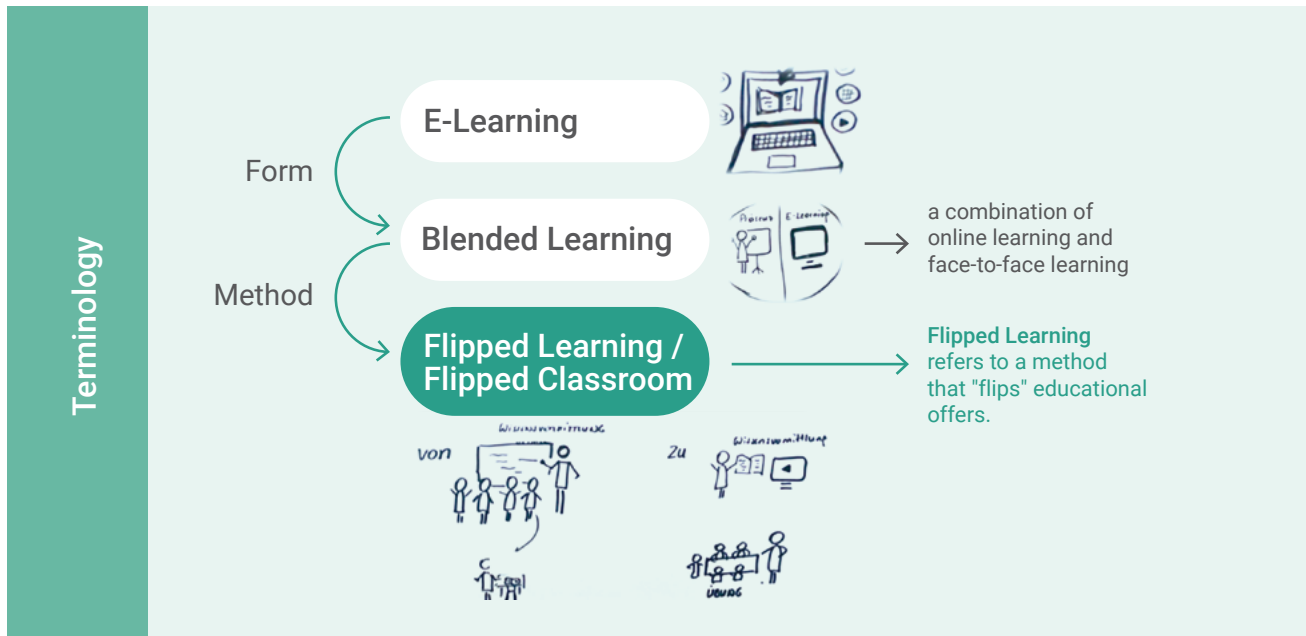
Terminology

E-Learning

Form

Blended Learning

Präsenz | E-Learning

a combination of online learning and face-to-face learning

Method

Flipped Learning / Flipped Classroom

Flipped Learning refers to a method that "flips" educational offers.

von

Wissensvermittlung

zu

Wissensvermittlung

Übung